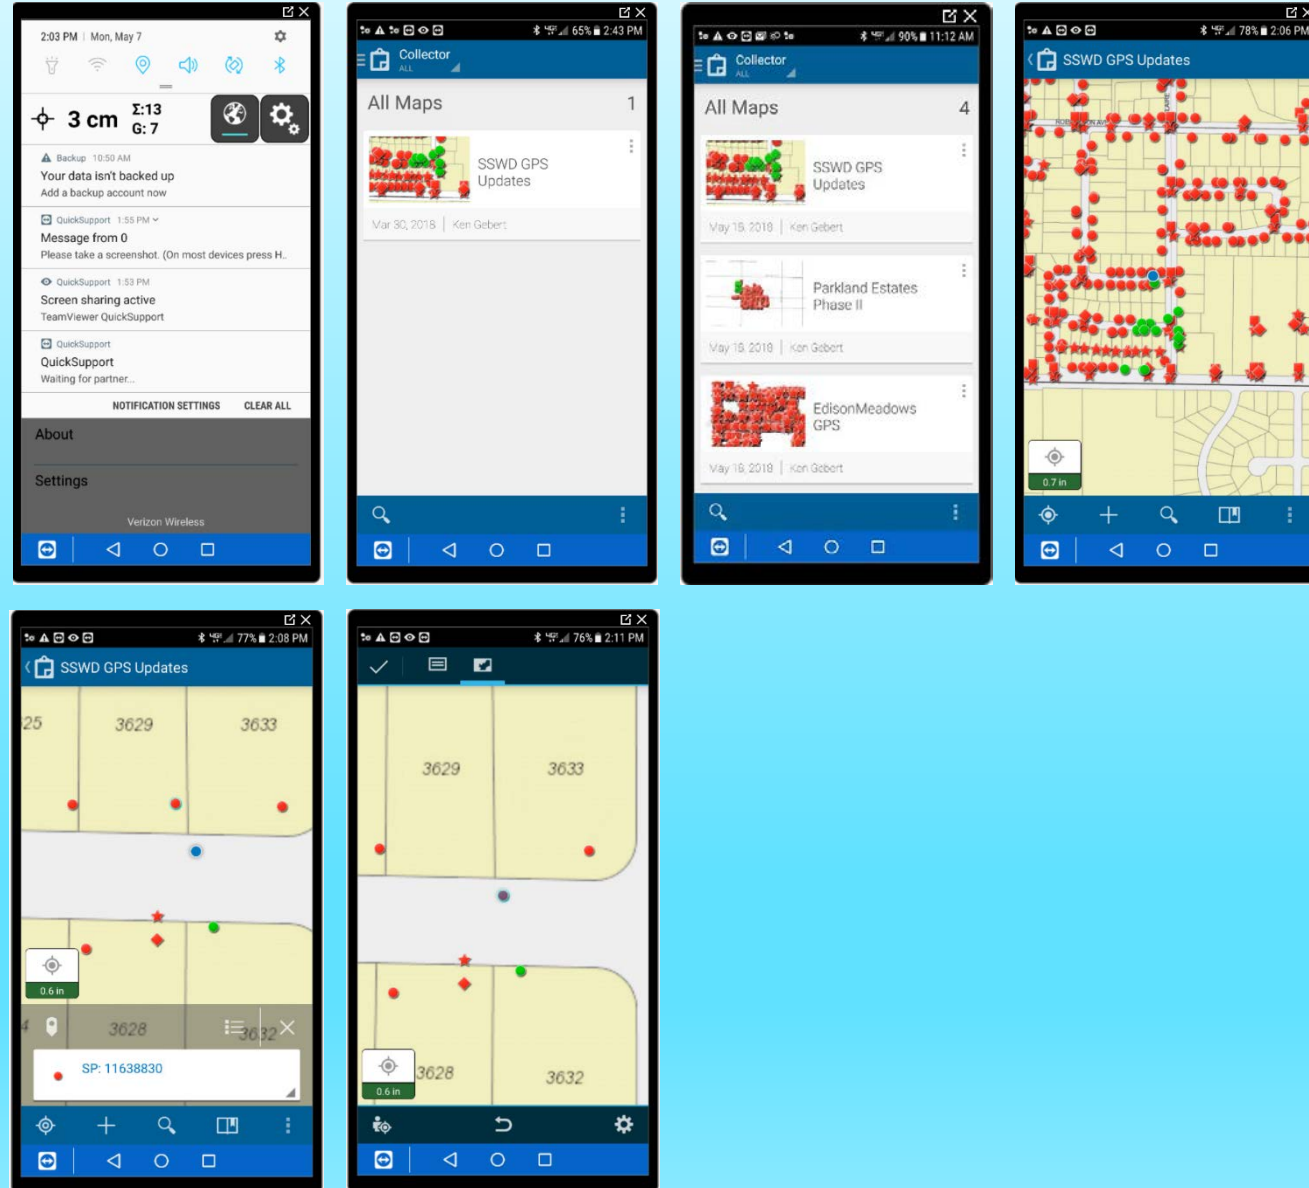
2:03 PM | Mon, May 7

3 cm
Σ:13
G: 7

Backup 10:50 AM
Your data isn't backed up
Add a backup account now

QuickSupport 1:55 PM
Message from 0
Please take a screenshot. (On most devices press H..

QuickSupport 1:53 PM
Screen sharing active
TeamViewer QuickSupport

QuickSupport
QuickSupport
Waiting for partner...

NOTIFICATION SETTINGS CLEAR ALL

About

Settings

Verizon Wireless

65% 2:43 PM
Collector
ALL
All Maps 1
SSWD GPS Updates
Mar 30, 2018 | Ken Gebert

90% 11:12 AM
Collector
ALL
All Maps 4
SSWD GPS Updates
May 16, 2018 | Ken Gebert
Parkland Estates Phase II
May 16, 2018 | Ken Gebert
EdisonMeadows GPS
May 16, 2018 | Ken Gebert

78% 2:06 PM
SSWD GPS Updates
0.7 in

77% 2:08 PM
SSWD GPS Updates
25 3629 3633
0.6 in
3628 3632
SP: 11638830

76% 2:11 PM
3629 3633
3628 3632
0.6 in